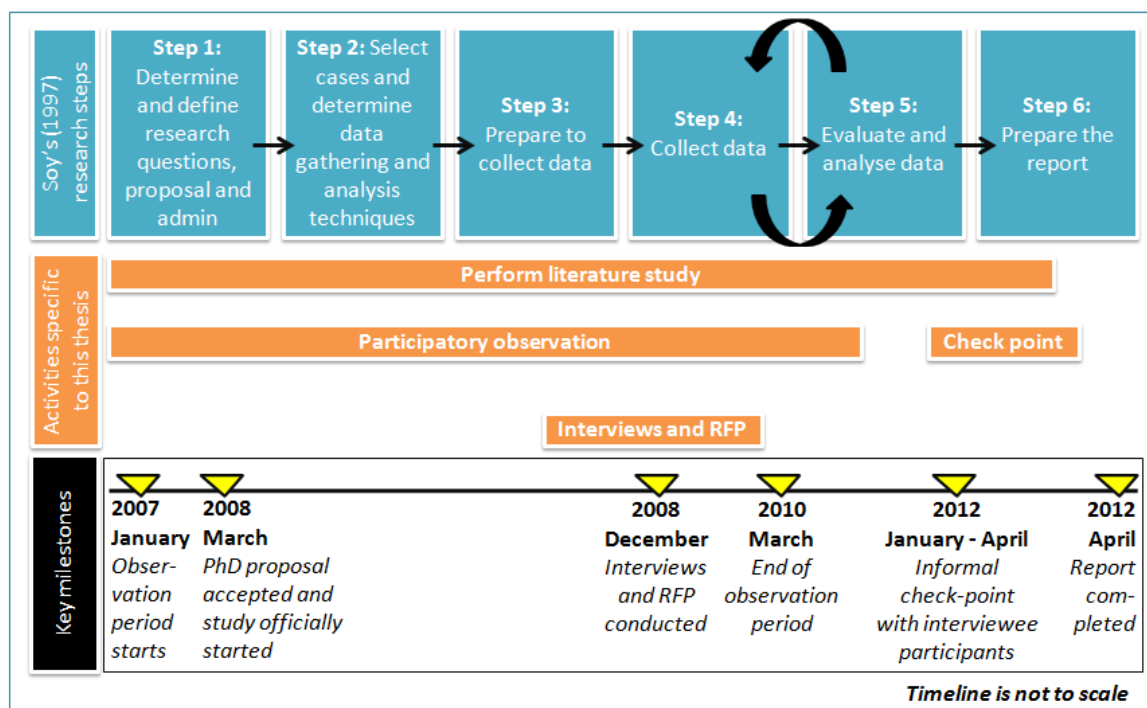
Soy's (1997) research steps

**Step 1:** Determine and define research questions, proposal and admin

**Step 2:** Select cases and determine data gathering and analysis techniques

**Step 3:** Prepare to collect data

**Step 4:** Collect data

**Step 5:** Evaluate and analyse data

**Step 6:** Prepare the report

Activities specific to this thesis

**Perform literature study**

**Participatory observation**

**Check point**

**Interviews and RFP**

Key milestones

**2007 January** *Observation period starts*

**2008 March** *PhD proposal accepted and study officially started*

**2008 December** *Interviews and RFP conducted*

**2010 March** *End of observation period*

**2012 January - April** *Informal check-point with interviewee participants*

**2012 April** *Report completed*

***Timeline is not to scale***